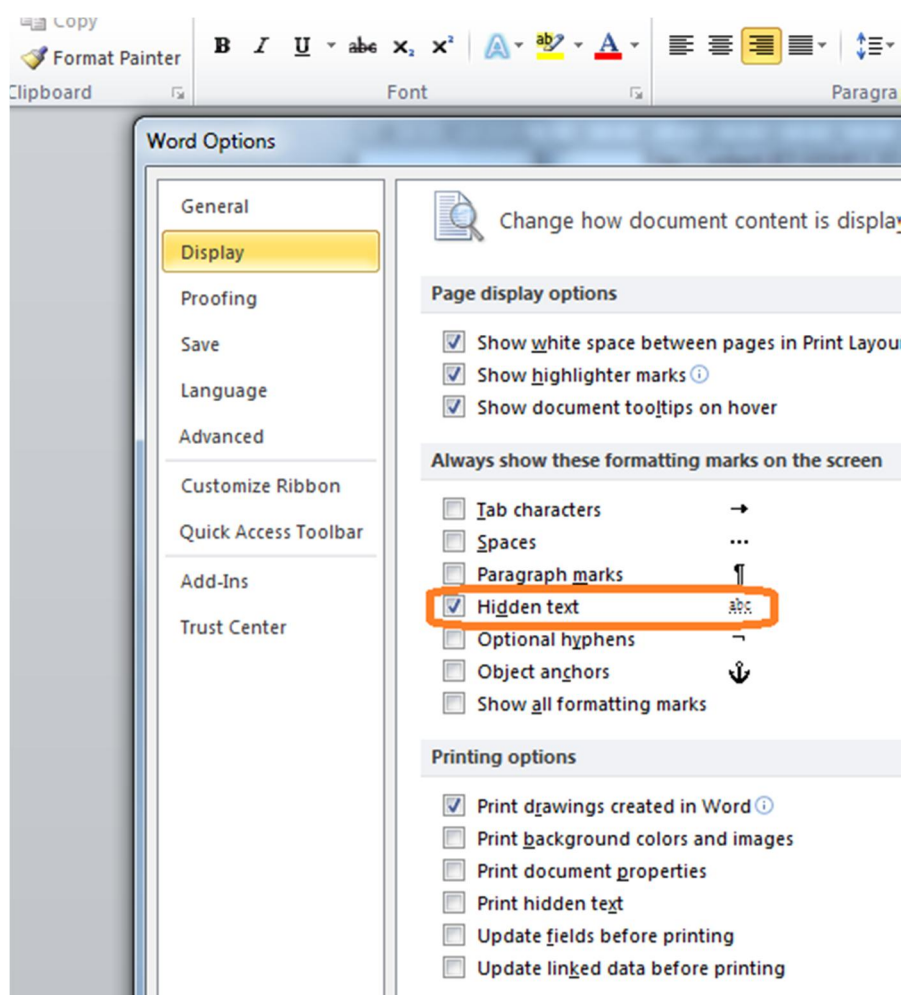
Copy
Format Painter
Clipboard
B I U abc $x_2$ $x^2$
Font
Paragra

Word Options

General
Display
Proofing
Save
Language
Advanced
Customize Ribbon
Quick Access Toolbar
Add-Ins
Trust Center

Change how document content is displa

Page display options

Show white space between pages in Print Layou
Show highlighter marks
Show document tooltips on hover

Always show these formatting marks on the screen

Tab characters →
Spaces ···
Paragraph marks ¶
Hidden text abc
Optional hyphens ¬
Object anchors ⚓
Show all formatting marks

Printing options

Print drawings created in Word
Print background colors and images
Print document properties
Print hidden text
Update fields before printing
Update linked data before printing